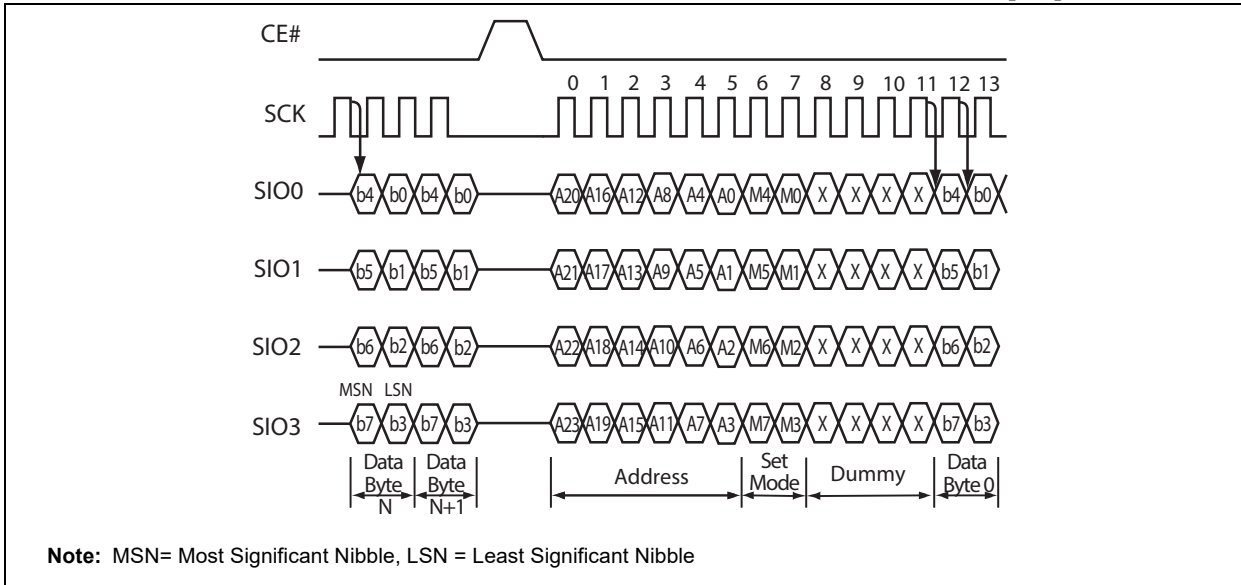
CE#

SCK

0 1 2 3 4 5 6 7 8 9 10 11 12 13

SIO0 b4 b0 b4 b0 A20 A16 A12 A8 A4 A0 M4 M0 X X X X b4 b0

SIO1 b5 b1 b5 b1 A21 A17 A13 A9 A5 A1 M5 M1 X X X X b5 b1

SIO2 b6 b2 b6 b2 A22 A18 A14 A10 A6 A2 M6 M2 X X X X b6 b2

MSN LSN

SIO3 b7 b3 b7 b3 A23 A19 A15 A11 A7 A3 M7 M3 X X X X b7 b3

Data Byte N

Data Byte N+1

Address

Set Mode

Dummy

Data Byte 0

**Note:** MSN= Most Significant Nibble, LSN = Least Significant Nibble